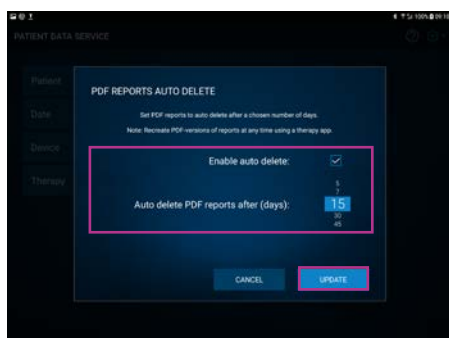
PATIENT DATA SERVICE

Patient
Date
Device
Therapy

PDF REPORTS AUTO DELETE

Set PDF reports to auto delete after a chosen number of days.

Note: Recreate PDF-versions of reports at any time using a therapy app.

Enable auto delete:

Auto delete PDF reports after (days):

5
7
15
30
45

CANCEL

UPDATE